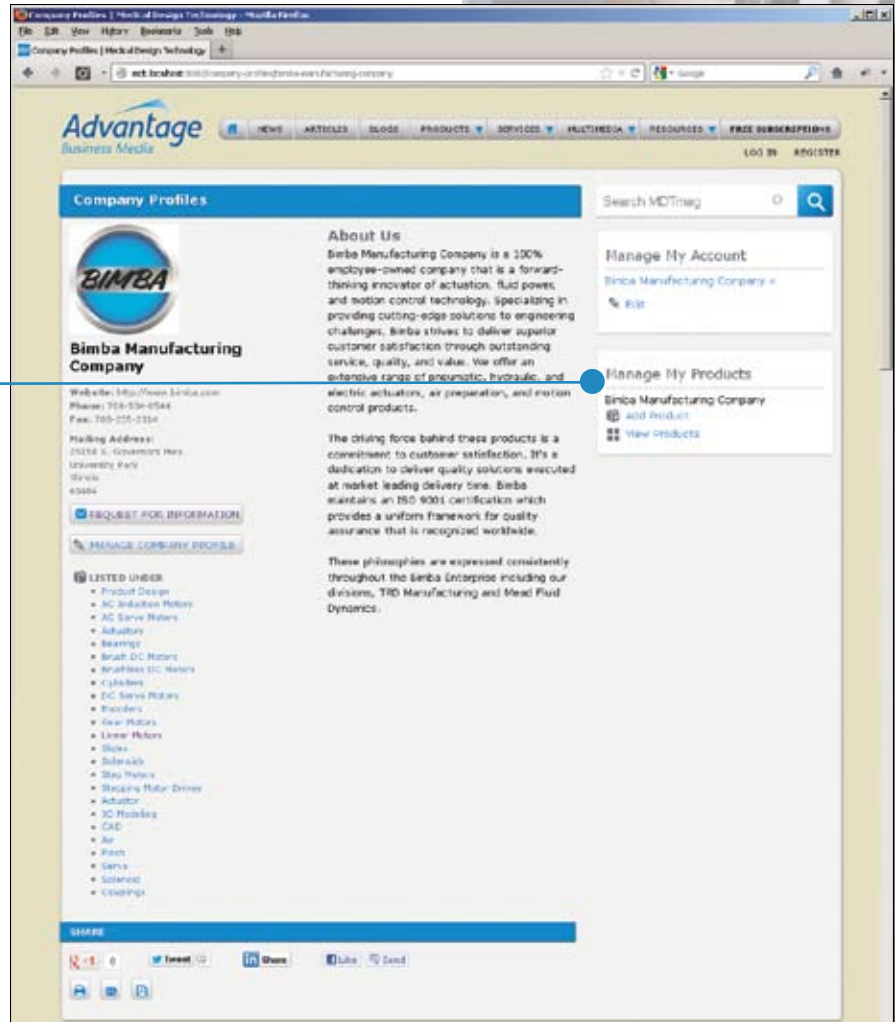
Company Profiles | Medical Design Technology - Mozilla Firefox

File Edit View History Bookmarks Tools Help

Company Profiles | Medical Design Technology +

mdt.localhost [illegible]

Google

Advantage Business Media

NEWS ARTICLES BLOGS PRODUCTS SERVICES MULTIMEDIA RESOURCES FREE SUBSCRIPTIONS

LOG IN REGISTER

Company Profiles

BIMBA

Bimba Manufacturing Company

Website: http://www.bimba.com
Phone: 708-534-8544
Fax: 708-235-2014

Mailing Address:
25150 S. Governors Hwy
University Park
Illinois
60484

REQUEST FOR INFORMATION

MANAGE COMPANY PROFILE

LISTED UNDER
• Product Design
• AC Induction Motors
• AC Servo Motors
• Actuators
• Bearings
• Brush DC Motors
• Brushless DC Motors
• Cylinders
• DC Servo Motors
• Encoders
• Gear Motors
• Linear Motors
• Slides
• Solenoids
• Step Motors
• Stepping Motor Drives
• Actuator
• 3D Modeling
• CAD
• Air
• Fluid
• Servo
• Solenoid
• Couplings

About Us

Bimba Manufacturing Company is a 100% employee-owned company that is a forward-thinking innovator of actuation, fluid power, and motion control technology. Specializing in providing cutting-edge solutions to engineering challenges, Bimba strives to deliver superior customer satisfaction through outstanding service, quality, and value. We offer an extensive range of pneumatic, hydraulic, and electric actuators, air preparation, and motion control products.

The driving force behind these products is a commitment to customer satisfaction. It's a dedication to deliver quality solutions executed at market leading delivery time. Bimba maintains an ISO 9001 certification which provides a uniform framework for quality assurance that is recognized worldwide.

These philosophies are expressed consistently throughout the Bimba Enterprise including our divisions, TRD Manufacturing and Mead Fluid Dynamics.

Search MDTmag

Manage My Account

Bimba Manufacturing Company »

Edit

Manage My Products

Bimba Manufacturing Company

Add Product

View Products

SHARE

+1 0 Tweet 0 Share Like Send